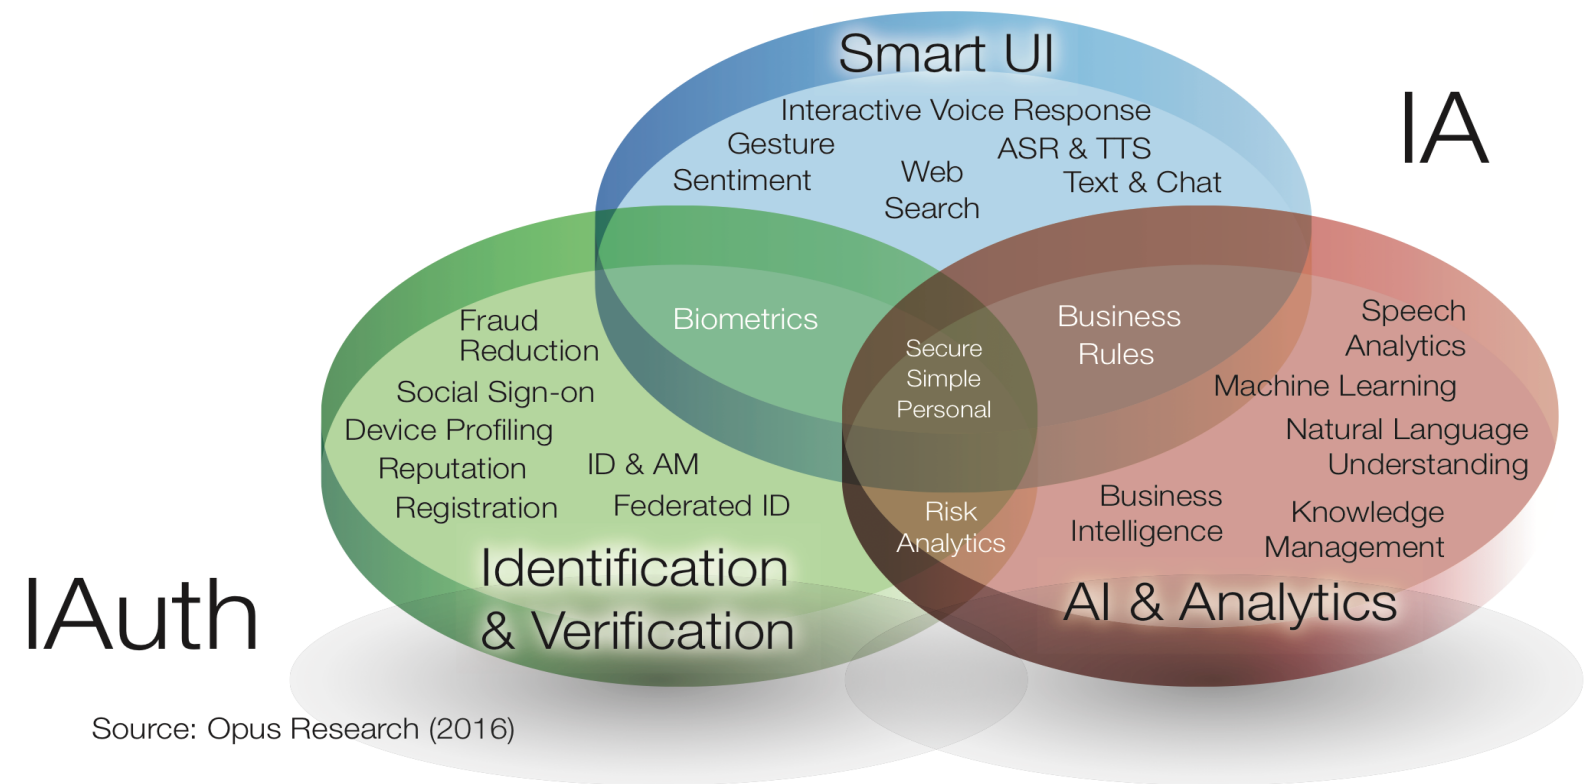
Smart UI

Interactive Voice Response

Gesture

Sentiment

Web Search

ASR & TTS

Text & Chat

IA

Fraud Reduction

Biometrics

Business Rules

Speech Analytics

Secure Simple Personal

Social Sign-on

Machine Learning

Device Profiling

Natural Language Understanding

Reputation

ID & AM

Registration

Federated ID

Risk Analytics

Business Intelligence

Knowledge Management

Identification & Verification

IAuth

AI & Analytics

Source: Opus Research (2016)